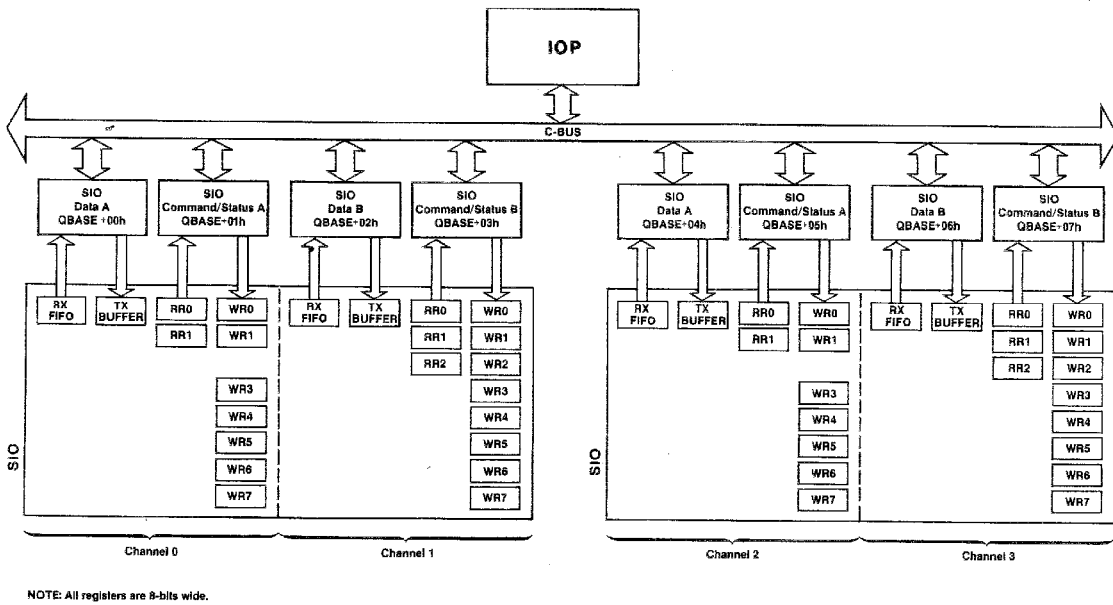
IOP

C-BUS

SIO Data A QBASE+00h

SIO Command/Status A QBASE+01h

SIO Data B QBASE+02h

SIO Command/Status B QBASE+03h

SIO Data A QBASE+04h

SIO Command/Status A QBASE+05h

SIO Data B QBASE+06h

SIO Command/Status B QBASE+07h

RX FIFO

TX BUFFER

RR0

RR1

WR0

WR1

WR3

WR4

WR5

WR6

WR7

RX FIFO

TX BUFFER

RR0

RR1

RR2

WR0

WR1

WR2

WR3

WR4

WR5

WR6

WR7

RX FIFO

TX BUFFER

RR0

RR1

WR0

WR1

WR3

WR4

WR5

WR6

WR7

RX FIFO

TX BUFFER

RR0

RR1

RR2

WR0

WR1

WR2

WR3

WR4

WR5

WR6

WR7

SIO

SIO

Channel 0

Channel 1

Channel 2

Channel 3

NOTE: All registers are 8-bits wide.